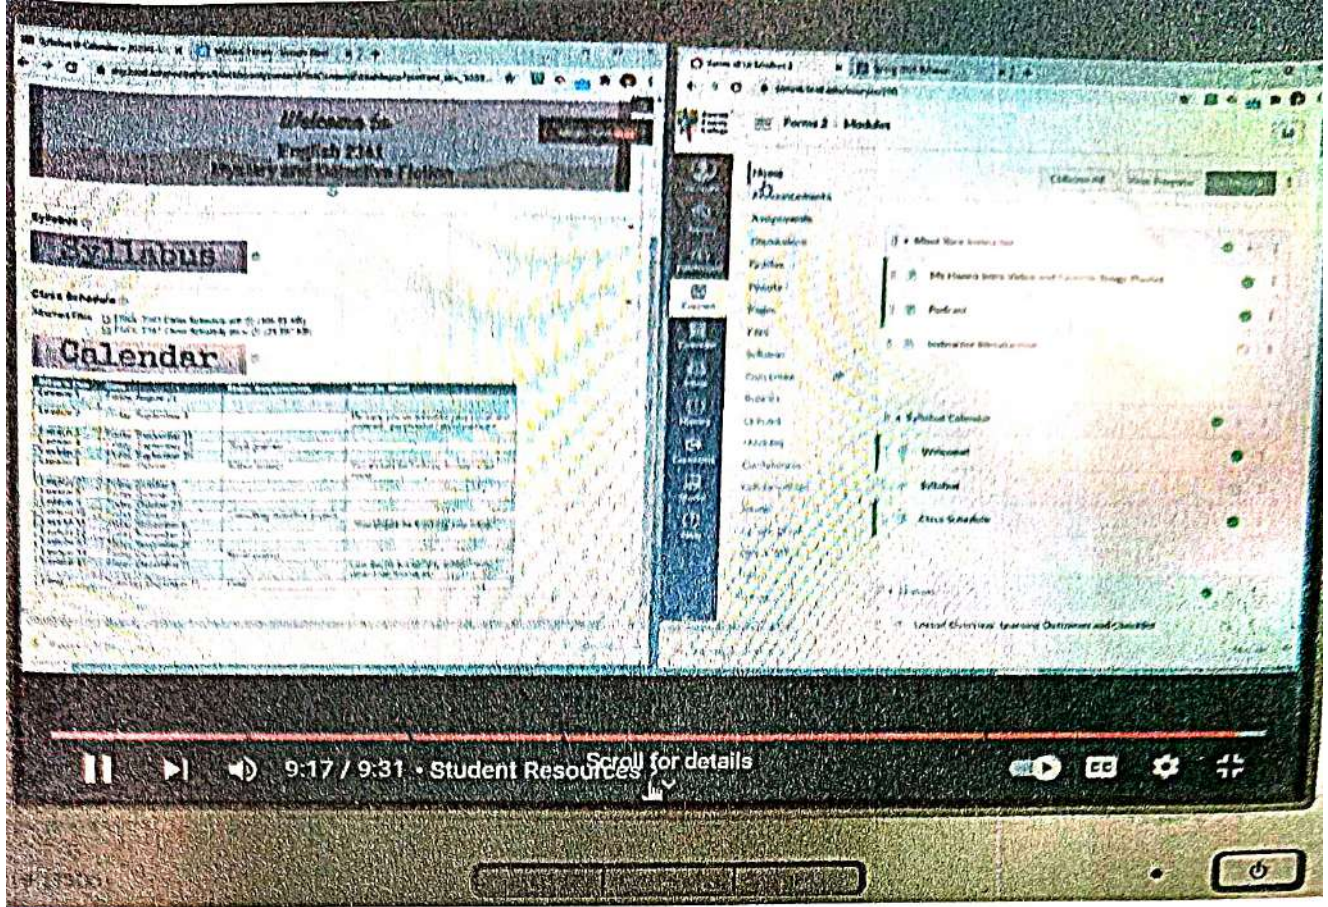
Welcome to
English 2141
Mystery and Detective Fiction

Syllabus
Syllabus

Class Schedule
Calendar

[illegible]

Forms 2 › Modules

Home
Announcements
Assignments
Discussions
Grades
People
Pages
Files
Syllabus
Outcomes
Rubrics
Quizzes
Modules
Conferences
Collaborations

Meet Your Instructor
Ms Hanna Intro Video and Favorite Songs Playlist
Podcast
Instructor Introduction

Syllabus/Calendar
Welcome!
Syllabus
Class Schedule

Lesson Overview, Learning Outcomes and Checklist

9:17 / 9:31 • Student Resources
Scroll for details